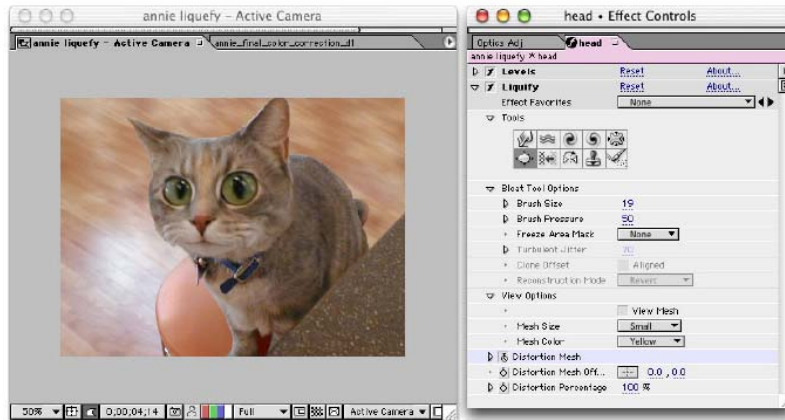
annie liquefy - Active Camera

annie liquefy • Active Camera | annie_final_color_correction_01

50% 0;00;04;14 Full Active Camera

head • Effect Controls

Optics Adj | head

annie liquefy * head

Levels Reset About...

Liquify Reset About...

Effect Favorites None

Tools

Bloat Tool Options

Brush Size 19

Brush Pressure 50

Freeze Area Mask None

Turbulent Jitter 70

Clone Offset Aligned

Reconstruction Mode Revert

View Options

View Mesh

Mesh Size Small

Mesh Color Yellow

Distortion Mesh

Distortion Mesh Off... 0.0 , 0.0

Distortion Percentage 100 %